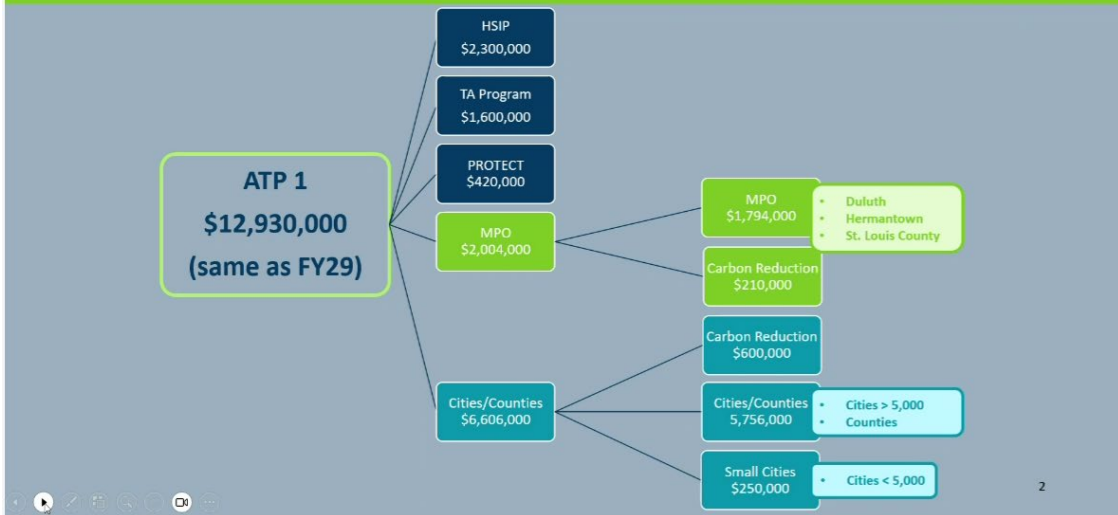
ATP 1
$12,930,000
(same as FY29)

HSIP
$2,300,000

TA Program
$1,600,000

PROTECT
$420,000

MPO
$2,004,000

MPO
$1,794,000

- Duluth
- Hermantown
- St. Louis County

Carbon Reduction
$210,000

Cities/Counties
$6,606,000

Carbon Reduction
$600,000

Cities/Counties
5,756,000

- Cities > 5,000
- Counties

Small Cities
$250,000

- Cities < 5,000

2